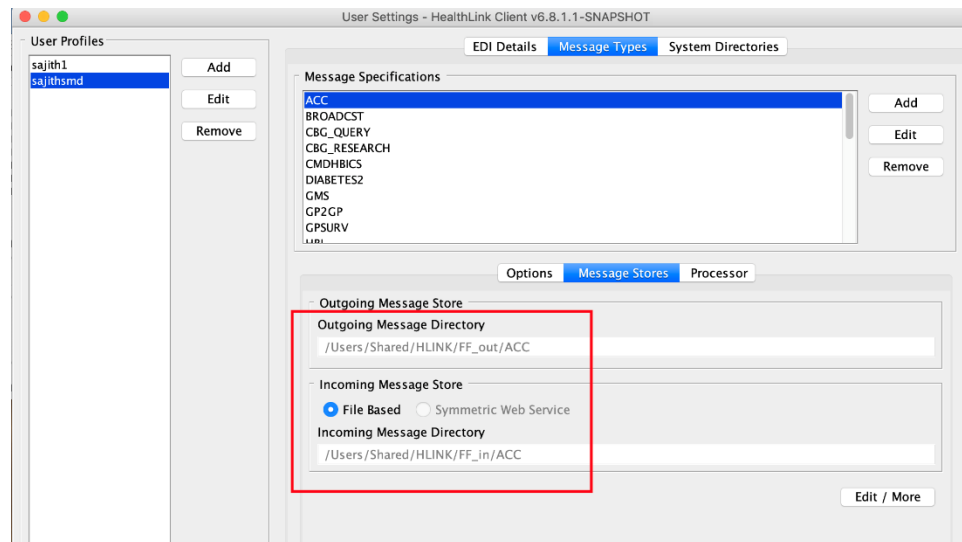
User Settings - HealthLink Client v6.8.1.1-SNAPSHOT

User Profiles

sajith1
sajithsmd

Add
Edit
Remove

EDI Details | Message Types | System Directories

Message Specifications

ACC
BROADCST
CBG_QUERY
CBG_RESEARCH
CMDHBICS
DIABETES2
GMS
GP2GP
GPSURV
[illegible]

Add
Edit
Remove

Options | Message Stores | Processor

Outgoing Message Store

Outgoing Message Directory

/Users/Shared/HLINK/FF_out/ACC

Incoming Message Store

File Based
Symmetric Web Service

Incoming Message Directory

/Users/Shared/HLINK/FF_in/ACC

Edit / More